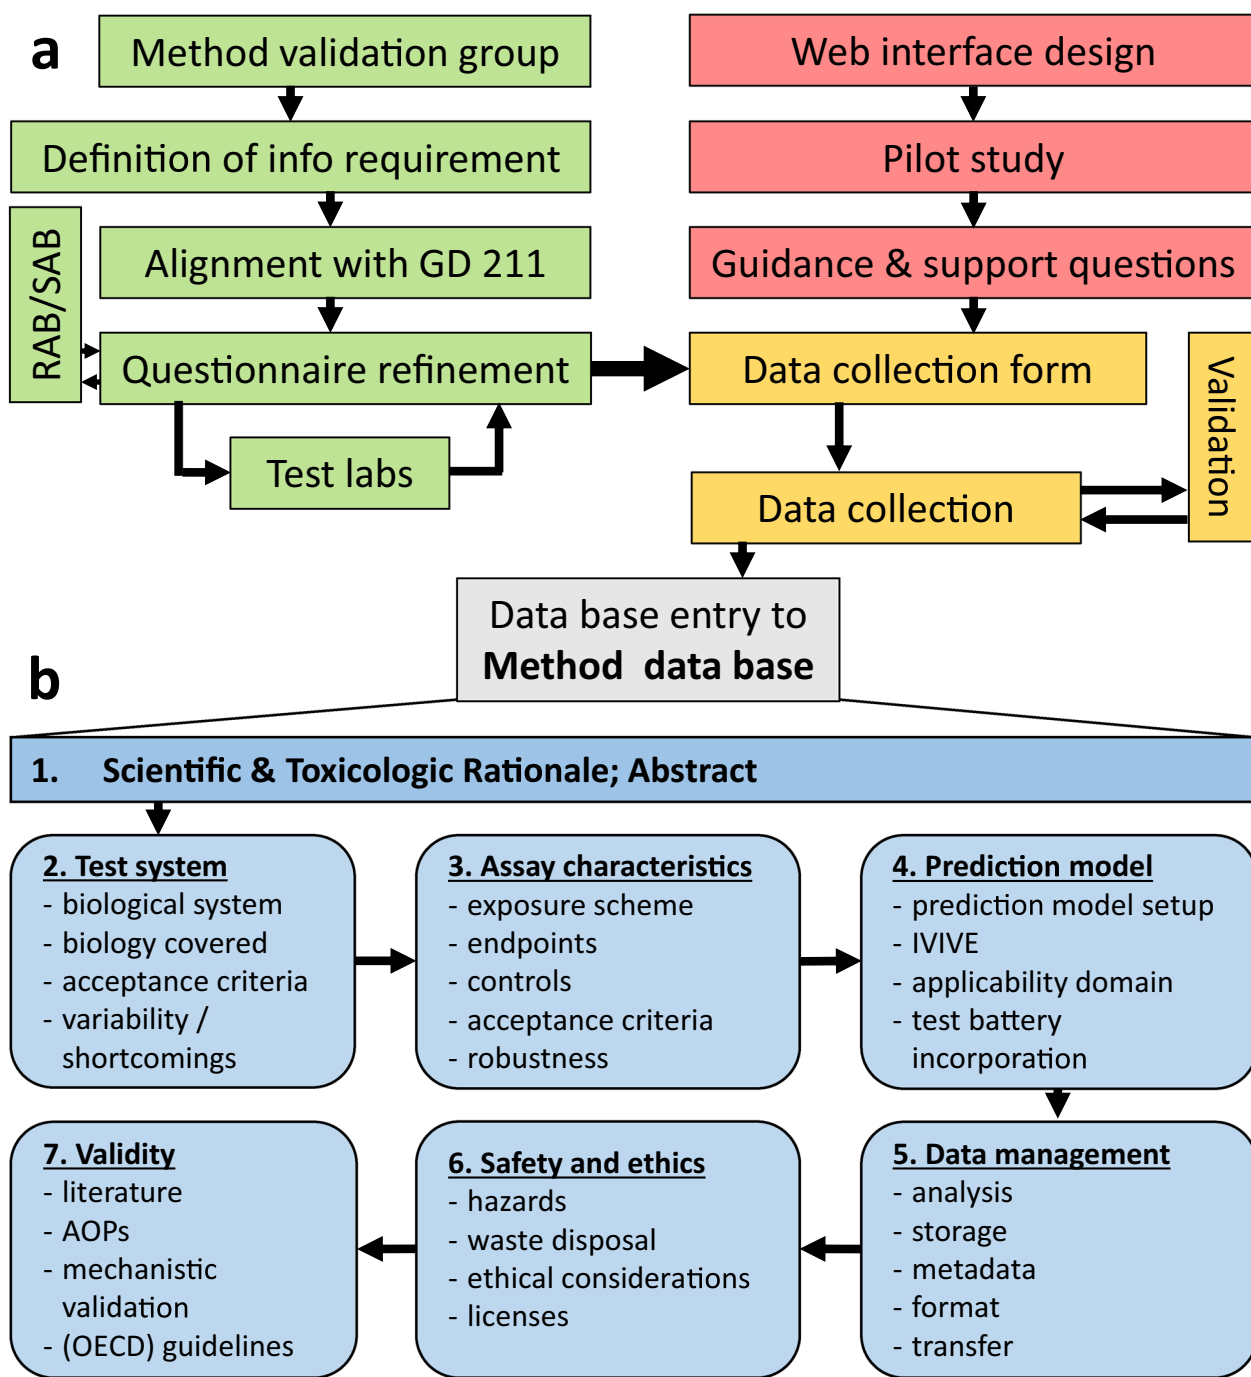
a

Method validation group

Definition of info requirement

RAB/SAB

Alignment with GD 211

Questionnaire refinement

Test labs

Web interface design

Pilot study

Guidance & support questions

Data collection form

Validation

Data collection

Data base entry to
**Method data base**

b

**1. Scientific & Toxicologic Rationale; Abstract**

**2. Test system**
- biological system
- biology covered
- acceptance criteria
- variability / shortcomings

**3. Assay characteristics**
- exposure scheme
- endpoints
- controls
- acceptance criteria
- robustness

**4. Prediction model**
- prediction model setup
- IVIVE
- applicability domain
- test battery incorporation

**7. Validity**
- literature
- AOPs
- mechanistic validation
- (OECD) guidelines

**6. Safety and ethics**
- hazards
- waste disposal
- ethical considerations
- licenses

**5. Data management**
- analysis
- storage
- metadata
- format
- transfer